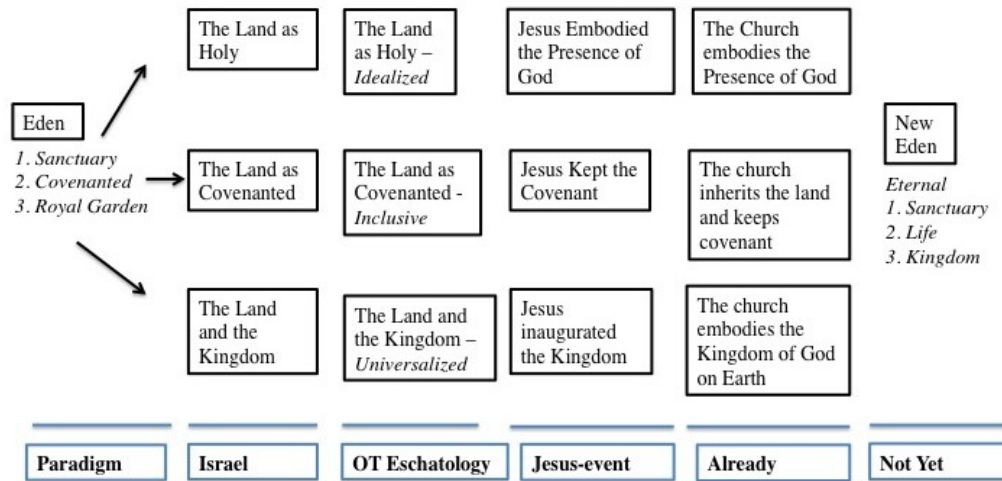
Eden
1. Sanctuary
2. Covenanted
3. Royal Garden

The Land as Holy

The Land as Holy – Idealized

Jesus Embodied the Presence of God

The Church embodies the Presence of God

The Land as Covenanted

The Land as Covenanted - Inclusive

Jesus Kept the Covenant

The church inherits the land and keeps covenant

The Land and the Kingdom

The Land and the Kingdom – Universalized

Jesus inaugurated the Kingdom

The church embodies the Kingdom of God on Earth

New Eden
Eternal
1. Sanctuary
2. Life
3. Kingdom

| Paradigm | Israel | OT Eschatology | Jesus-event | Already | Not Yet |
|---|---|---|---|---|---|